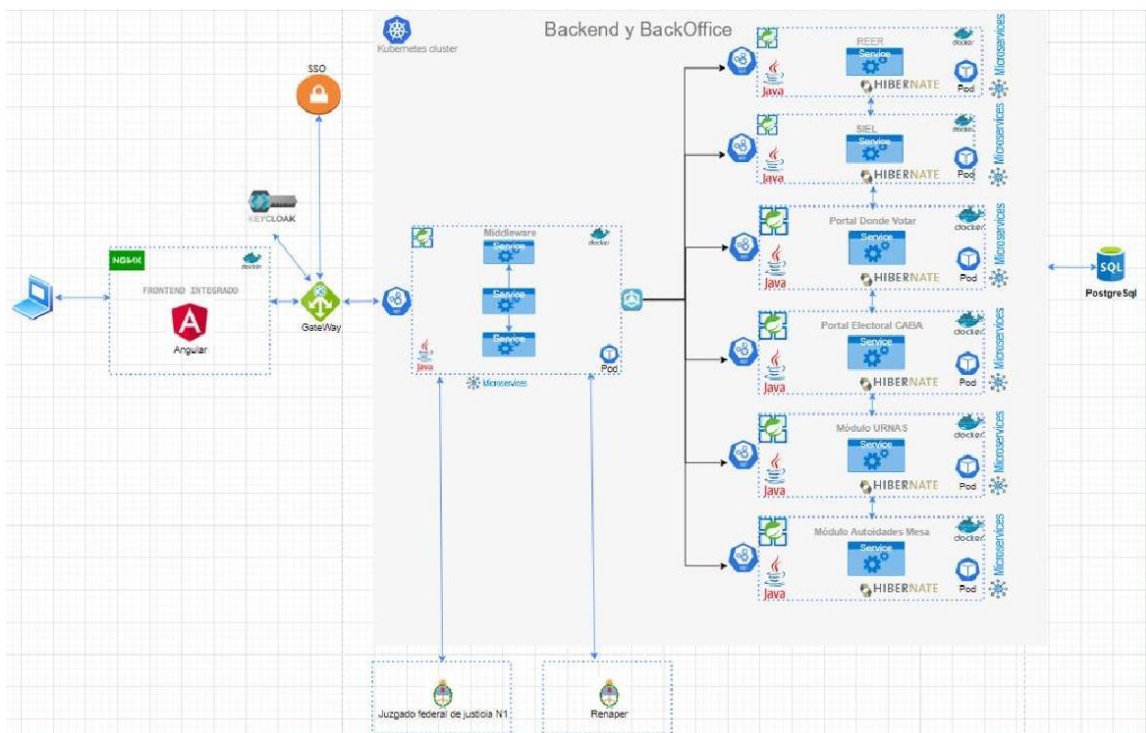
Backend y BackOffice

Kubernetes cluster

SSO

KEYCLOAK

NGINX

docker

FRONTEND INTEGRADO

Angular

GateWay

Middleware

docker

Service

Service

Service

Java

Pod

Microservices

REER

docker

Service

Java

HIBERNATE

Pod

Microservices

SIEL

docker

Service

Java

HIBERNATE

Pod

Microservices

Portal Donde Votar

docker

Service

Java

HIBERNATE

Pod

Microservices

Portal Electoral CABA

docker

Service

Java

HIBERNATE

Pod

Microservices

Módulo URNAS

docker

Service

Java

HIBERNATE

Pod

Microservices

Módulo Autoidades Mesa

docker

Service

Java

HIBERNATE

Pod

Microservices

SQL

PostgreSql

Juzgado federal de justicia N1

Renaper